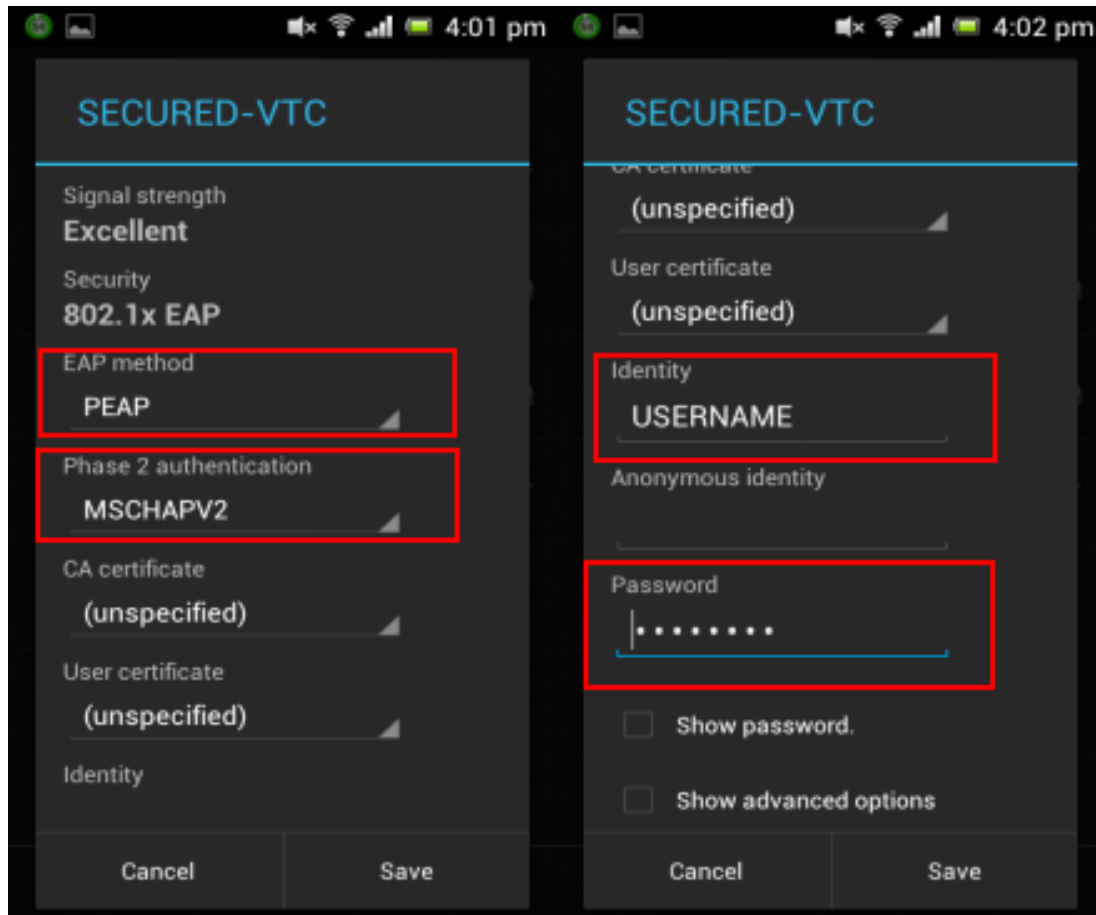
4:01 pm

SECURED-VTC

Signal strength
Excellent

Security
802.1x EAP

EAP method
PEAP

Phase 2 authentication
MSCHAPV2

CA certificate
(unspecified)

User certificate
(unspecified)

Identity

Cancel Save

4:02 pm

SECURED-VTC

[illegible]
(unspecified)

User certificate
(unspecified)

Identity
USERNAME

Anonymous identity

Password
•••••••••

Show password.

Show advanced options

Cancel Save